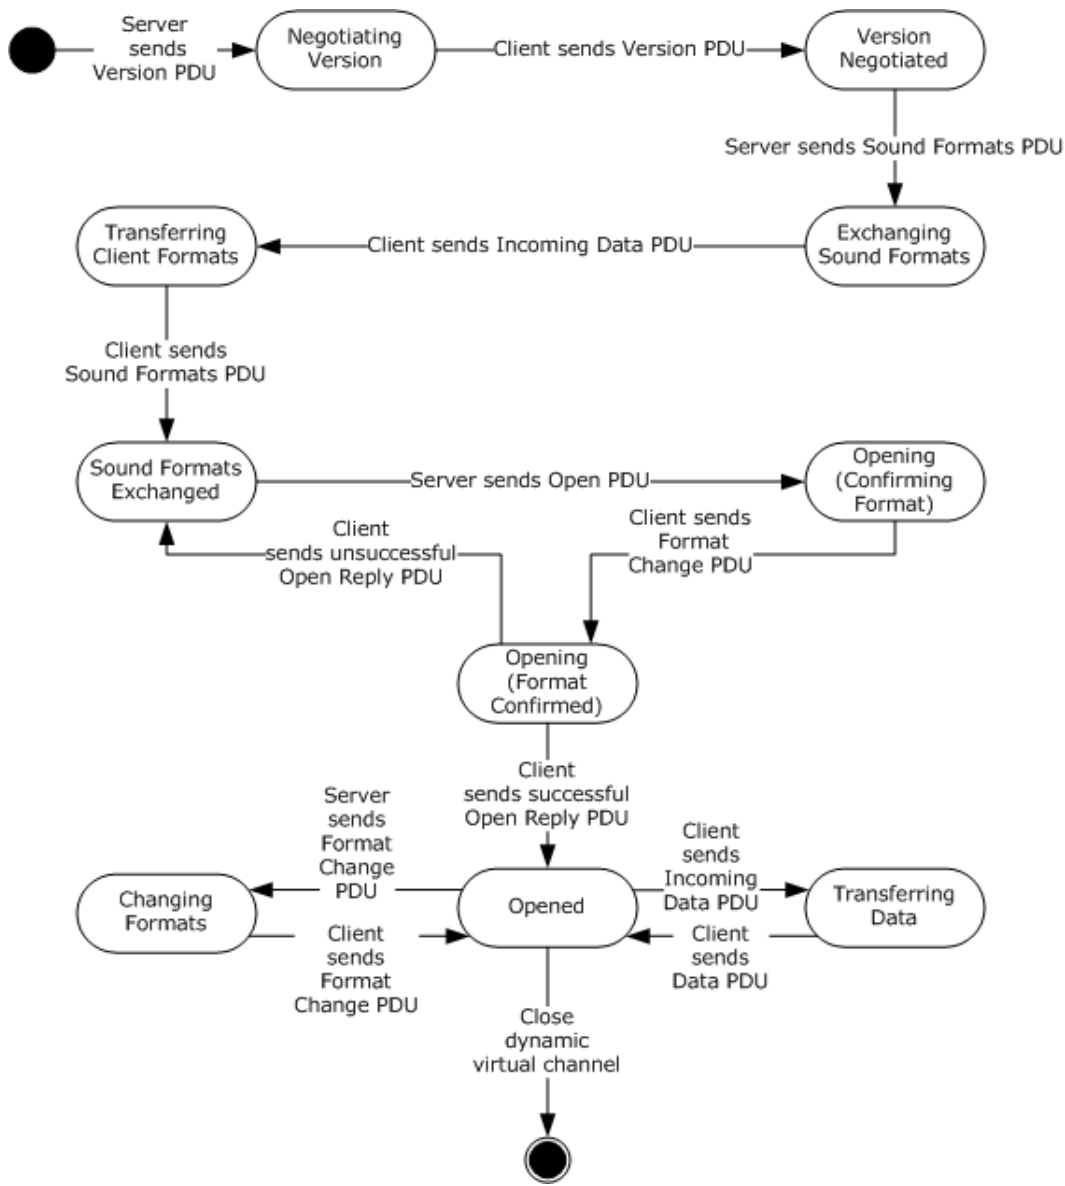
Server sends Version PDU

Negotiating Version

Client sends Version PDU

Version Negotiated

Server sends Sound Formats PDU

Transferring Client Formats

Client sends Incoming Data PDU

Exchanging Sound Formats

Client sends Sound Formats PDU

Sound Formats Exchanged

Server sends Open PDU

Opening (Confirming Format)

Client sends unsuccessful Open Reply PDU

Client sends Format Change PDU

Opening (Format Confirmed)

Client sends successful Open Reply PDU

Server sends Format Change PDU

Changing Formats

Opened

Client sends Incoming Data PDU

Transferring Data

Client sends Format Change PDU

Client sends Data PDU

Close dynamic virtual channel